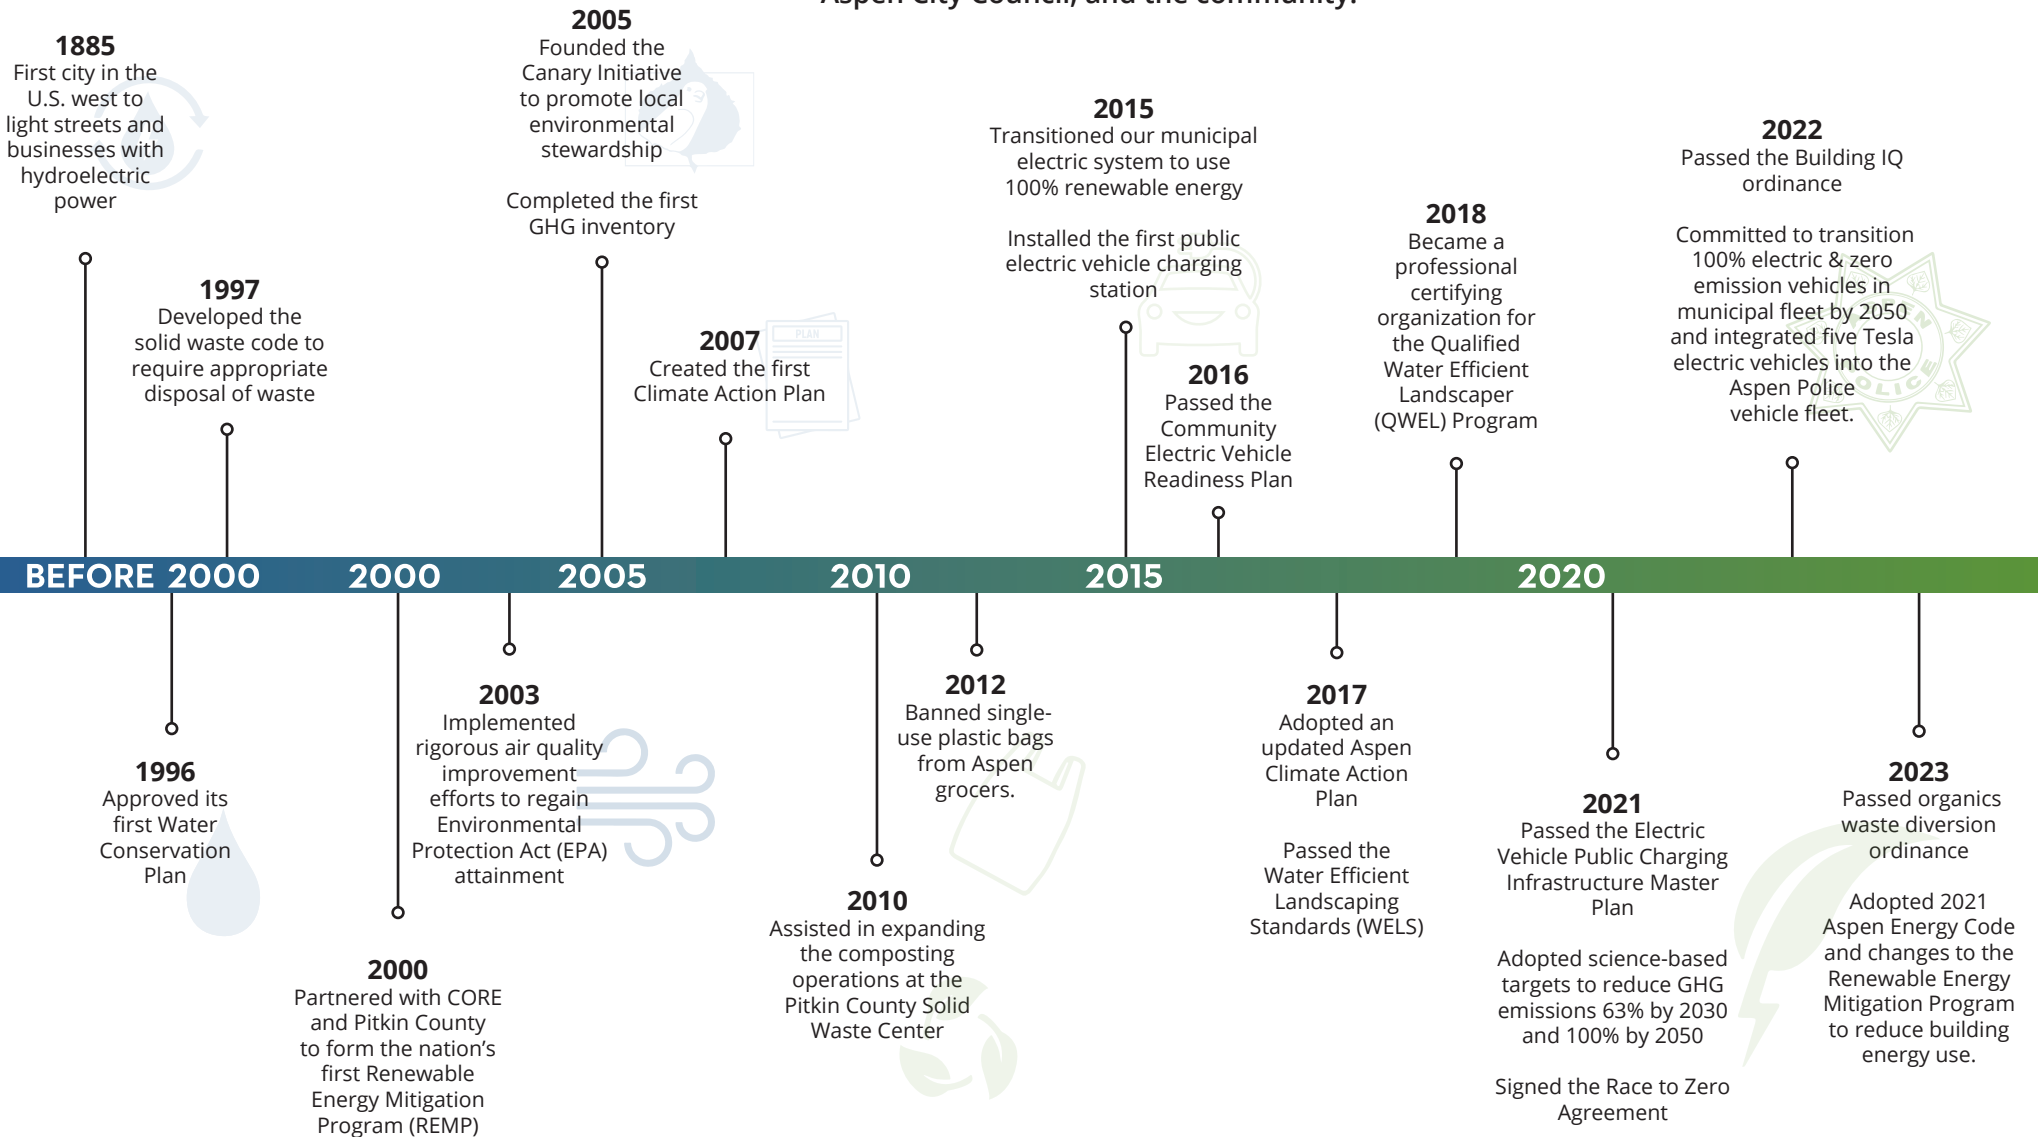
1885
First city in the U.S. west to light streets and businesses with hydroelectric power

2005
Founded the Canary Initiative to promote local environmental stewardship

Completed the first GHG inventory

2015
Transitioned our municipal electric system to use 100% renewable energy

Installed the first public electric vehicle charging station

2022
Passed the Building IQ ordinance

Committed to transition 100% electric & zero emission vehicles in municipal fleet by 2050 and integrated five Tesla electric vehicles into the Aspen Police vehicle fleet.

1997
Developed the solid waste code to require appropriate disposal of waste

2007
Created the first Climate Action Plan

2018
Became a professional certifying organization for the Qualified Water Efficient Landscaper (QWEL) Program

2016
Passed the Community Electric Vehicle Readiness Plan

BEFORE 2000 2000 2005 2010 2015 2020

1996
Approved its first Water Conservation Plan

2000
Partnered with CORE and Pitkin County to form the nation's first Renewable Energy Mitigation Program (REMP)

2003
Implemented rigorous air quality improvement efforts to regain Environmental Protection Act (EPA) attainment

2010
Assisted in expanding the composting operations at the Pitkin County Solid Waste Center

2012
Banned single-use plastic bags from Aspen grocers.

2017
Adopted an updated Aspen Climate Action Plan

Passed the Water Efficient Landscaping Standards (WELS)

2021
Passed the Electric Vehicle Public Charging Infrastructure Master Plan

Adopted science-based targets to reduce GHG emissions 63% by 2030 and 100% by 2050

Signed the Race to Zero Agreement

2023
Passed organics waste diversion ordinance

Adopted 2021 Aspen Energy Code and changes to the Renewable Energy Mitigation Program to reduce building energy use.